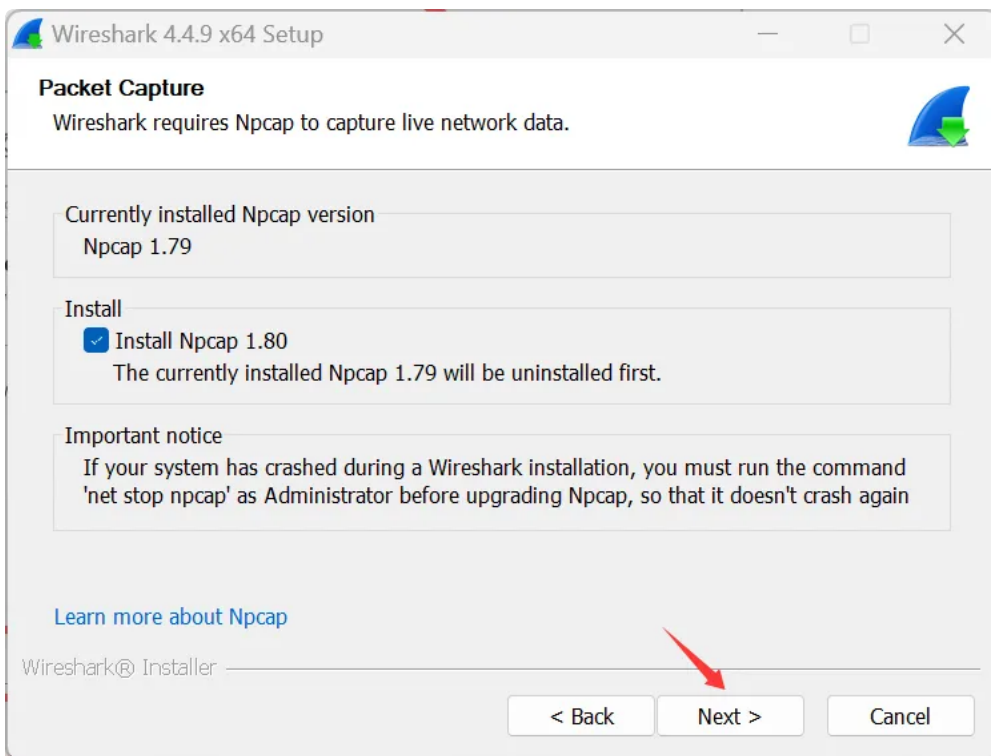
Wireshark 4.4.9 x64 Setup

Packet Capture
Wireshark requires Npcap to capture live network data.

Currently installed Npcap version
Npcap 1.79

Install
Install Npcap 1.80
The currently installed Npcap 1.79 will be uninstalled first.

Important notice
If your system has crashed during a Wireshark installation, you must run the command 'net stop npcap' as Administrator before upgrading Npcap, so that it doesn't crash again

Learn more about Npcap

Wireshark® Installer

< Back
Next >
Cancel